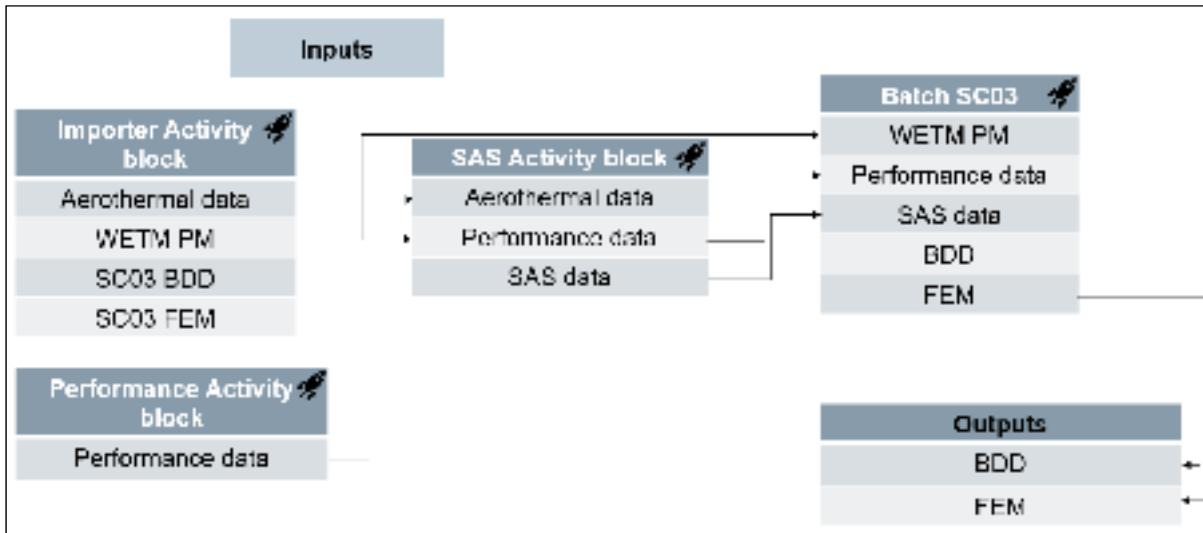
Inputs

Importer Activity block
Aerothermal data
WETM PM
SC03 BDD
SC03 FEM

Performance Activity block
Performance data

SAS Activity block
Aerothermal data
Performance data
SAS data

Batch SC03
WETM PM
Performance data
SAS data
BDD
FEM

Outputs
BDD
FEM